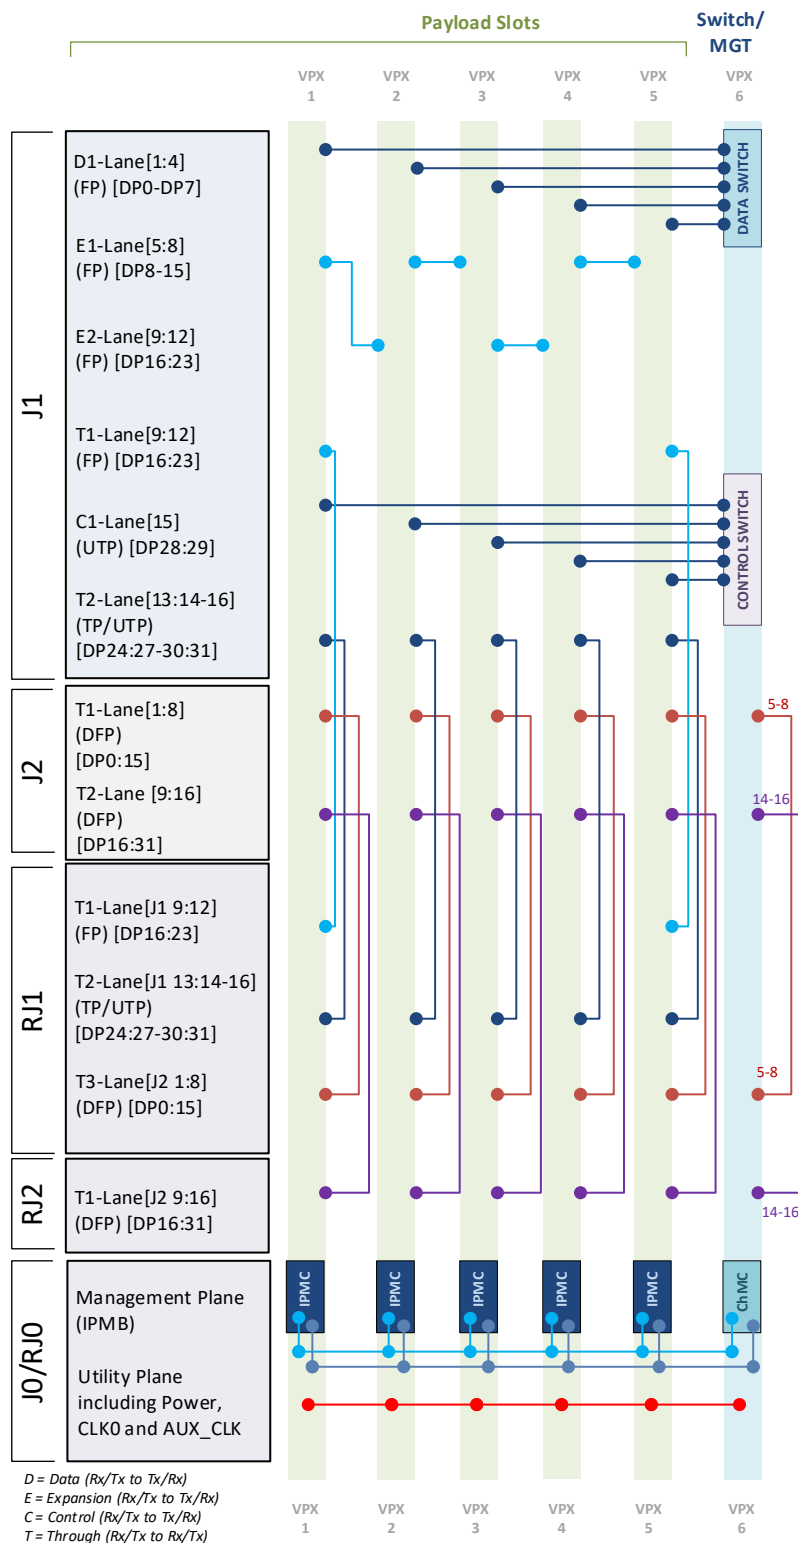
Payload Slots

Switch/ MGT

VPX 1
VPX 2
VPX 3
VPX 4
VPX 5
VPX 6

J1

D1-Lane[1:4] (FP) [DP0-DP7]

E1-Lane[5:8] (FP) [DP8-15]

E2-Lane[9:12] (FP) [DP16:23]

T1-Lane[9:12] (FP) [DP16:23]

C1-Lane[15] (UTP) [DP28:29]

T2-Lane[13:14-16] (TP/UTP) [DP24:27-30:31]

DATA SWITCH

CONTROL SWITCH

J2

T1-Lane[1:8] (DFP) [DP0:15]

T2-Lane [9:16] (DFP) [DP16:31]

5-8

14-16

RJ1

T1-Lane[J1 9:12] (FP) [DP16:23]

T2-Lane[J1 13:14-16] (TP/UTP) [DP24:27-30:31]

T3-Lane[J2 1:8] (DFP) [DP0:15]

5-8

RJ2

T1-Lane[J2 9:16] (DFP) [DP16:31]

14-16

J0/RJ0

Management Plane (IPMB)

Utility Plane including Power, CLK0 and AUX_CLK

IPMC
IPMC
IPMC
IPMC
IPMC
ChMC

D = Data (Rx/Tx to Tx/Rx)
E = Expansion (Rx/Tx to Tx/Rx)
C = Control (Rx/Tx to Tx/Rx)
T = Through (Rx/Tx to Rx/Tx)

VPX 1
VPX 2
VPX 3
VPX 4
VPX 5
VPX 6